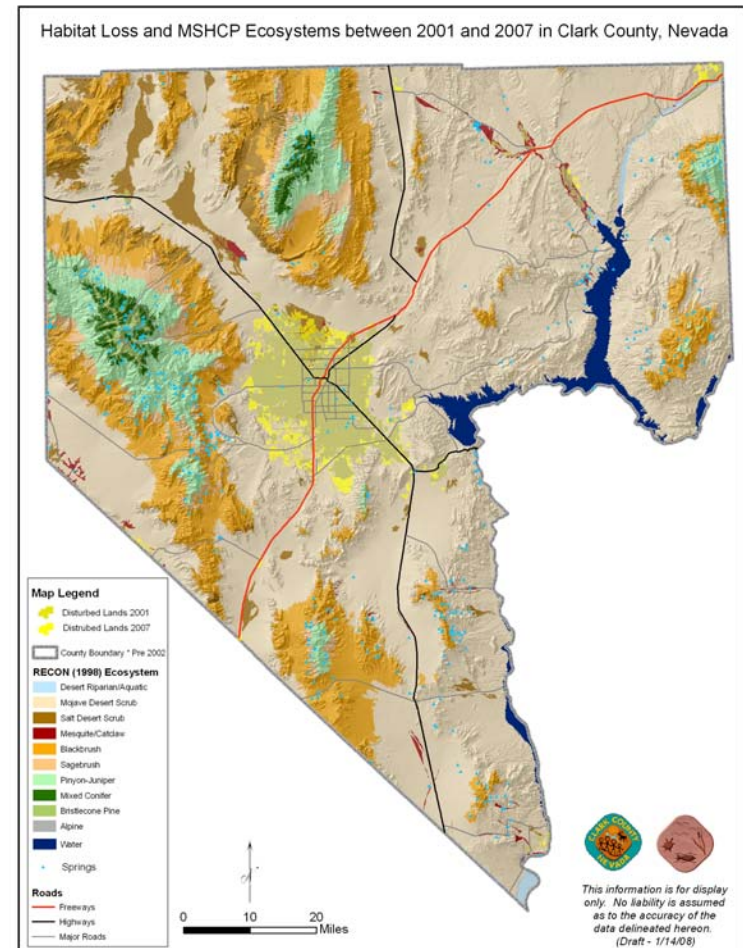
Habitat Loss and MSHCP Ecosystems between 2001 and 2007 in Clark County, Nevada

Map Legend
Disturbed Lands 2001
Distrubed Lands 2007
County Boundary * Pre 2002
RECON (1998) Ecosystem
Desert Riparian/Aquatic
Mojave Desert Scrub
Salt Desert Scrub
Mesquite/Catclaw
Blackbrush
Sagebrush
Pinyon-Juniper
Mixed Conifer
Bristlecone Pine
Alpine
Water
Springs
Roads
Freeways
Highways
Major Roads

0 10 20 Miles

CLARK COUNTY NEVADA

This information is for display only. No liability is assumed as to the accuracy of the data delineated hereon. (Draft - 1/14/08)